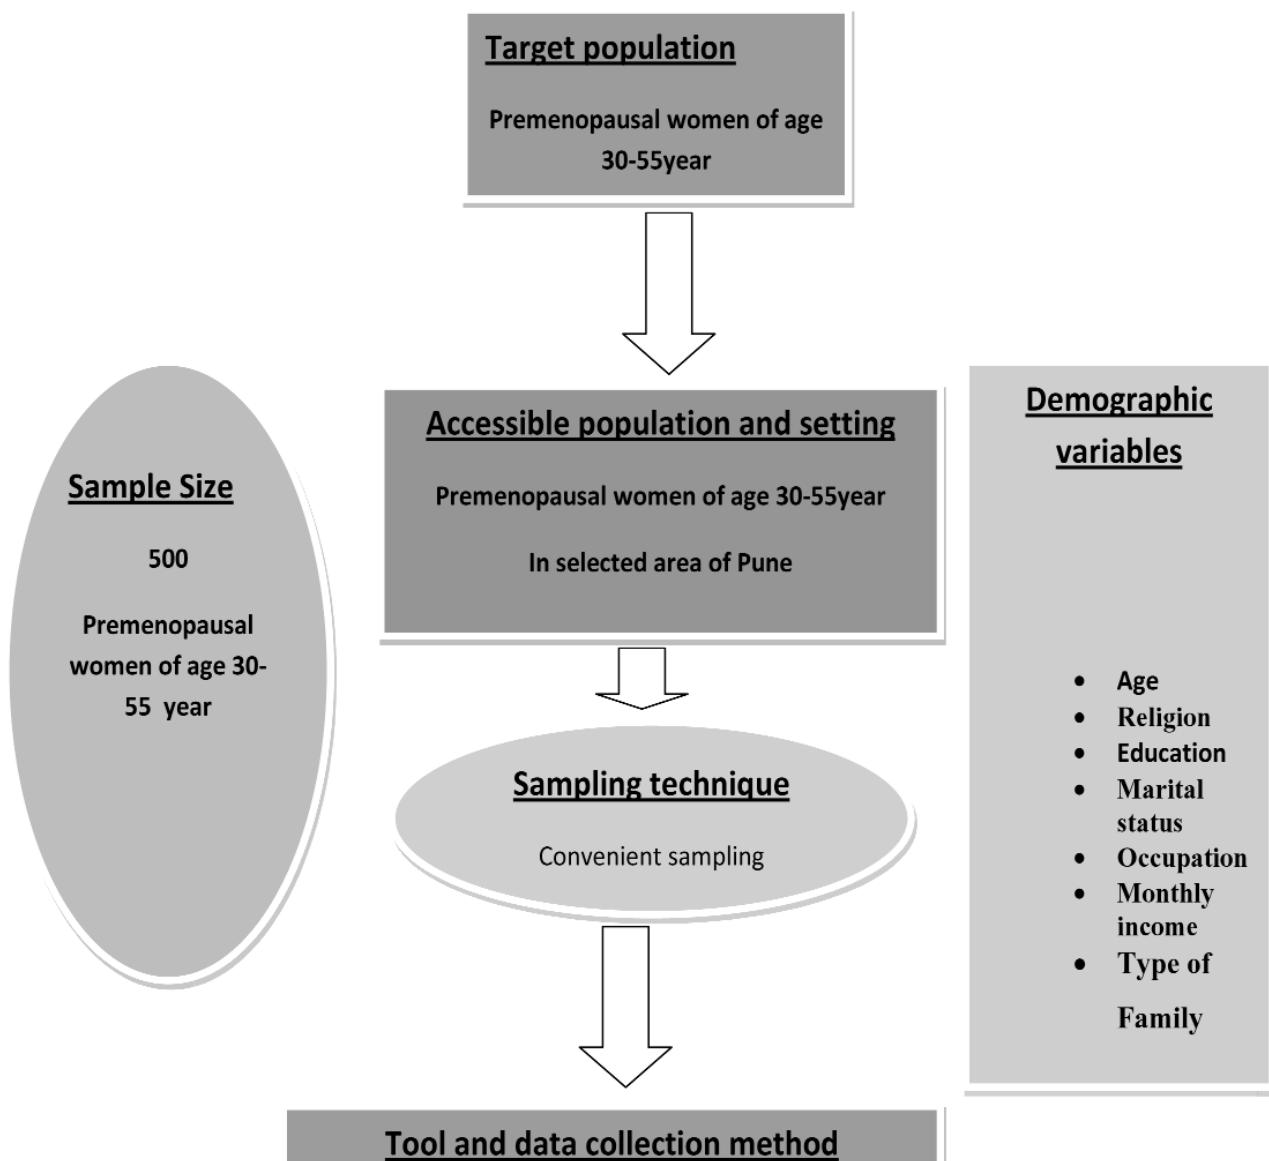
Target population

Premenopausal women of age 30-55year

Sample Size

500

Premenopausal women of age 30-55 year

Accessible population and setting

Premenopausal women of age 30-55year

In selected area of Pune

Demographic variables

- Age
- Religion
- Education
- Marital status
- Occupation
- Monthly income
- Type of Family

Sampling technique

Convenient sampling

Tool and data collection method